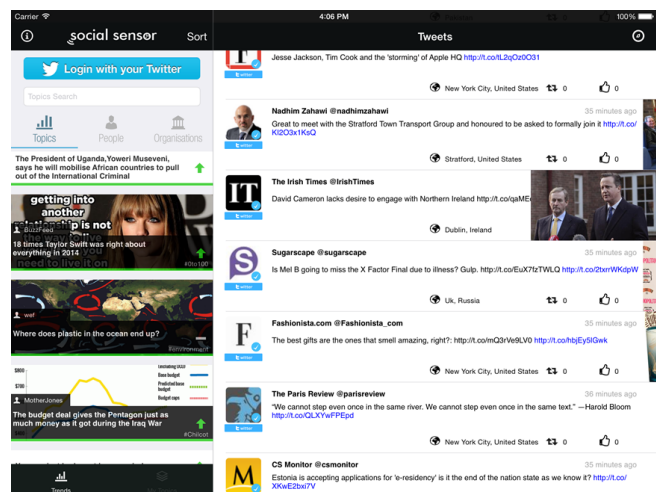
Carrier
4:06 PM
100%
social sensor
Sort
Tweets
Login with your Twitter
Topics Search
Topics
People
Organisations
The President of Uganda,Yoweri Museveni, says he will mobilise African countries to pull out of the International Criminal
getting into another
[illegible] is not
BuzzFeed
18 times Taylor Swift was right about everything in 2014
#lfm10
need to live it on
wef
Where does plastic in the ocean end up?
#environment
MotherJones
The budget deal gives the Pentagon just as much money as it got during the Iraq War
#Chilcot
Trends
Jesse Jackson, Tim Cook and the 'storming' of Apple HQ http://t.co/tL2qOz0O31
New York City, United States 0 0
Nadhim Zahawi @nadhimzahawi
35 minutes ago
Great to meet with the Stratford Town Transport Group and honoured to be asked to formally join it http://t.co/Kl2O3x1KsQ
Stratford, United States 0 0
The Irish Times @IrishTimes
David Cameron lacks desire to engage with Northern Ireland http://t.co/qaME
Dublin, Ireland
Sugarscape @sugarscape
35 minutes ago
Is Mel B going to miss the X Factor Final due to illness? Gulp. http://t.co/EuX7fzTWLQ http://t.co/2txrrWKdpW
Uk, Russia 0 0
Fashionista.com @Fashionista_com
35 minutes ago
The best gifts are the ones that smell amazing, right?: http://t.co/mQ3rVe9LV0 http://t.co/hbjEySIGwk
New York City, United States 0 0
The Paris Review @parisreview
36 minutes ago
"We cannot step even once in the same river. We cannot step even once in the same text." —Harold Bloom http://t.co/QLXYwFPEpd
New York City, United States 0 0
CS Monitor @csmonitor
35 minutes ago
Estonia is accepting applications for 'e-residency' is it the end of the nation state as we know it? http://t.co/XKwE2bxi7V